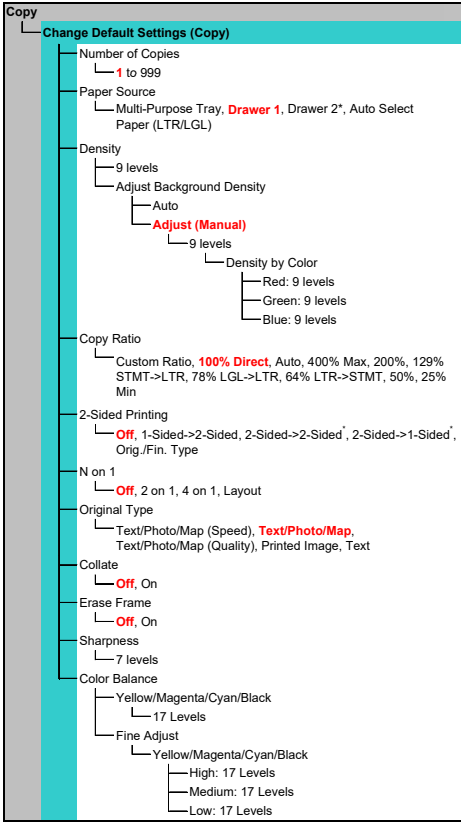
Copy

Change Default Settings (Copy)

Number of Copies

1 to 999

Paper Source

Multi-Purpose Tray, Drawer 1, Drawer 2*, Auto Select Paper (LTR/LGL)

Density

9 levels

Adjust Background Density

Auto

Adjust (Manual)

9 levels

Density by Color

Red: 9 levels

Green: 9 levels

Blue: 9 levels

Copy Ratio

Custom Ratio, 100% Direct, Auto, 400% Max, 200%, 129% STMT->LTR, 78% LGL->LTR, 64% LTR->STMT, 50%, 25% Min

2-Sided Printing

Off, 1-Sided->2-Sided, 2-Sided->2-Sided*, 2-Sided->1-Sided*, Orig./Fin. Type

N on 1

Off, 2 on 1, 4 on 1, Layout

Original Type

Text/Photo/Map (Speed), Text/Photo/Map, Text/Photo/Map (Quality), Printed Image, Text

Collate

Off, On

Erase Frame

Off, On

Sharpness

7 levels

Color Balance

Yellow/Magenta/Cyan/Black

17 Levels

Fine Adjust

Yellow/Magenta/Cyan/Black

High: 17 Levels

Medium: 17 Levels

Low: 17 Levels